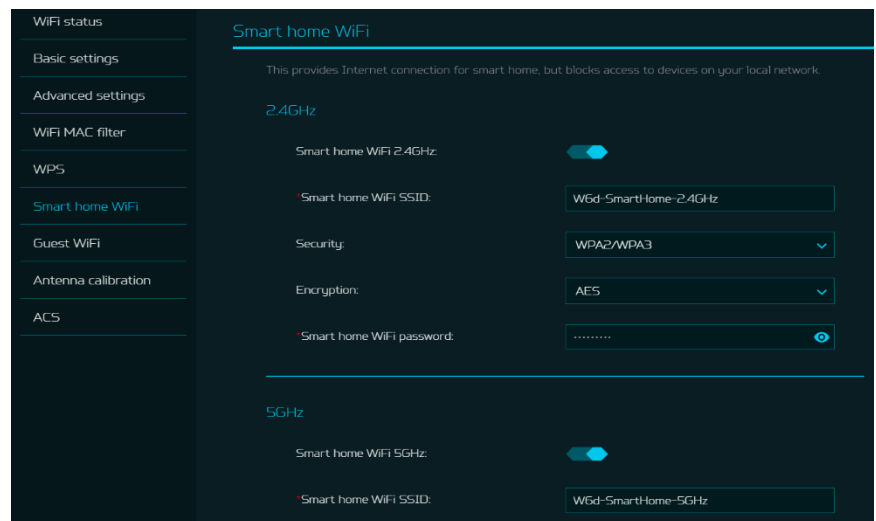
WiFi status

Basic settings

Advanced settings

WiFi MAC filter

WPS

Smart home WiFi

Guest WiFi

Antenna calibration

ACS

Smart home WiFi

This provides Internet connection for smart home, but blocks access to devices on your local network.

2.4GHz

Smart home WiFi 2.4GHz:

*Smart home WiFi SSID: W6d-SmartHome-2.4GHz

Security: WPA2/WPA3

Encryption: AES

*Smart home WiFi password: ·········

5GHz

Smart home WiFi 5GHz:

*Smart home WiFi SSID: W6d-SmartHome-5GHz